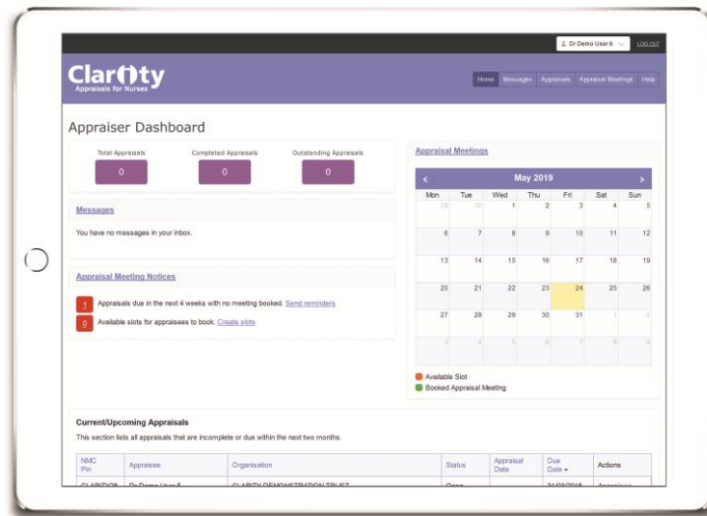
Dr Demo User 6 LOG OUT

Clarity
Appraisals for Nurses

Home Messages Appraisals Appraisal Meetings Help

Appraiser Dashboard

Total Appraisals
0

Completed Appraisals
0

Outstanding Appraisals
0

Messages

You have no messages in your inbox.

Appraisal Meeting Notices

1 Appraisals due in the next 4 weeks with no meeting booked. Send reminders

0 Available slots for appraisees to book. Create slots

Appraisal Meetings

‹ May 2019 ›

| Mon | Tue | Wed | Thu | Fri | Sat | Sun |
|---|---|---|---|---|---|---|
| 29 | 30 | 1 | 2 | 3 | 4 | 5 |
| 6 | 7 | 8 | 9 | 10 | 11 | 12 |
| 13 | 14 | 15 | 16 | 17 | 18 | 19 |
| 20 | 21 | 22 | 23 | 24 | 25 | 26 |
| 27 | 28 | 29 | 30 | 31 | 1 | 2 |
| 3 | 4 | 5 | 6 | 7 | 8 | 9 |

Available Slot
Booked Appraisal Meeting

Current/Upcoming Appraisals

This section lists all appraisals that are incomplete or due within the next two months.

| NMC Pin | Appraisee | Organisation | Status | Appraisal Date | Due Date ▾ | Actions |
|---|---|---|---|---|---|---|
| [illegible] | Dr Demo User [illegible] | CLARITY DEMONSTRATION TRUST | Open | | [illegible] | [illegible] |